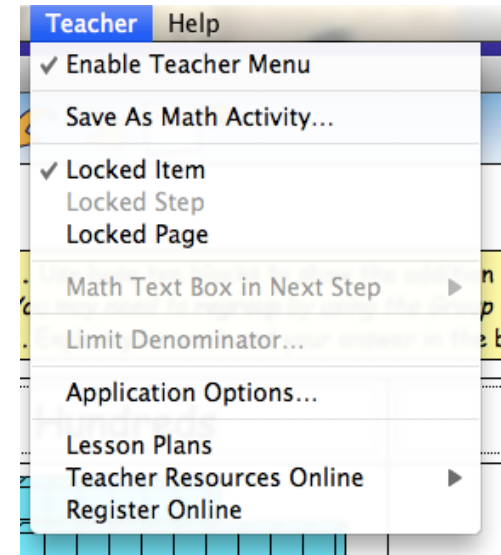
Teacher Help
✓ Enable Teacher Menu
Save As Math Activity...
✓ Locked Item
Locked Step
Locked Page
Math Text Box in Next Step ▶
Limit Denominator...
Application Options...
Lesson Plans
Teacher Resources Online ▶
Register Online